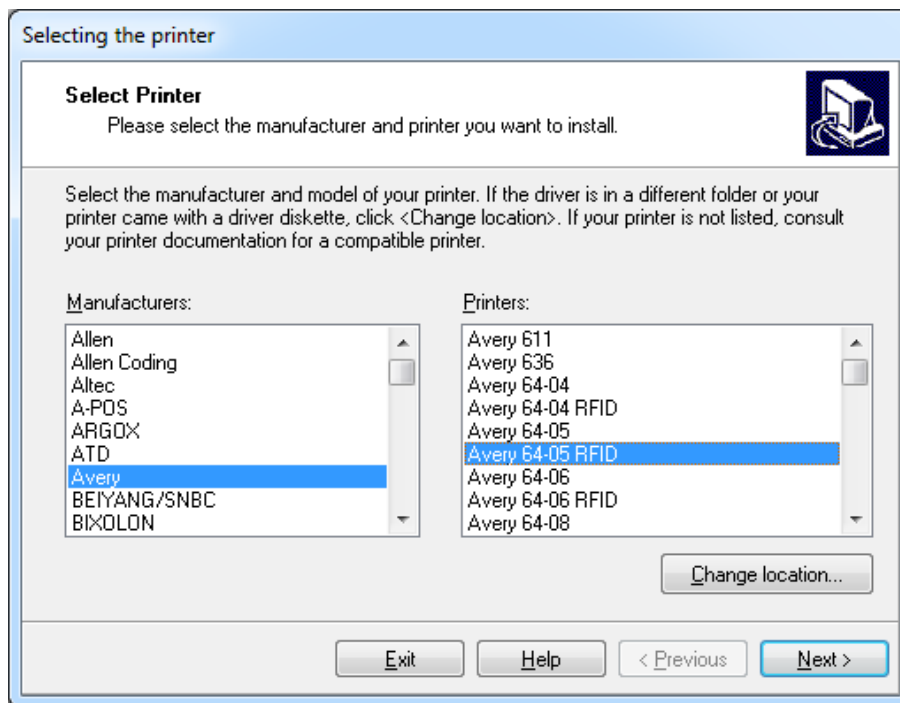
Selecting the printer

Select Printer
Please select the manufacturer and printer you want to install.

Select the manufacturer and model of your printer. If the driver is in a different folder or your printer came with a driver diskette, click <Change location>. If your printer is not listed, consult your printer documentation for a compatible printer.

Manufacturers:
Allen
Allen Coding
Altec
A-POS
ARGOX
ATD
Avery
BEIYANG/SNBC
BIXOLON

Printers:
Avery 611
Avery 636
Avery 64-04
Avery 64-04 RFID
Avery 64-05
Avery 64-05 RFID
Avery 64-06
Avery 64-06 RFID
Avery 64-08

Change location...

Exit
Help
< Previous
Next >